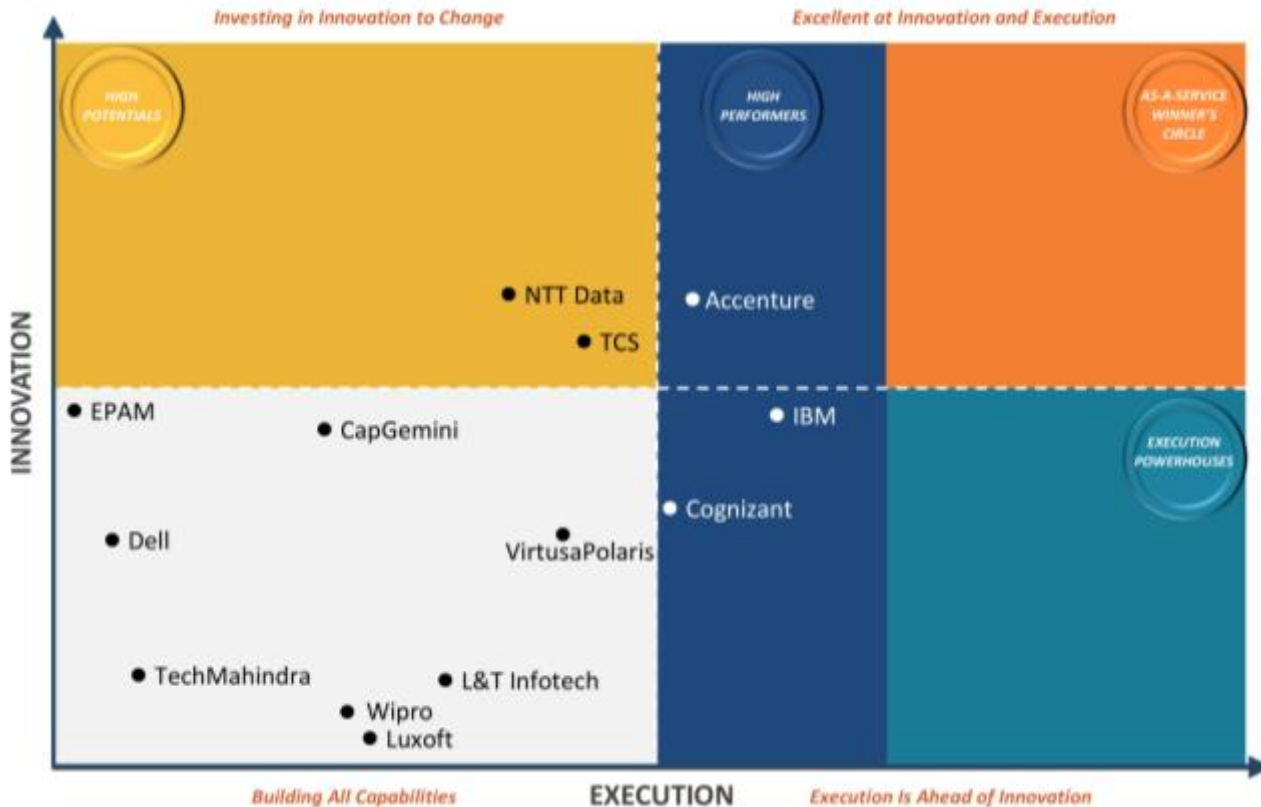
Investing in Innovation to Change

Excellent at Innovation and Execution

HIGH POTENTIALS

HIGH PERFORMERS

AS-A-SERVICE WINNER'S CIRCLE

INNOVATION

NTT Data

Accenture

TCS

EPAM

CapGemini

IBM

EXECUTION POWERHOUSES

Cognizant

Dell

VirtusaPolaris

TechMahindra

L&T Infotech

Wipro

Luxoft

Building All Capabilities

EXECUTION

Execution Is Ahead of Innovation